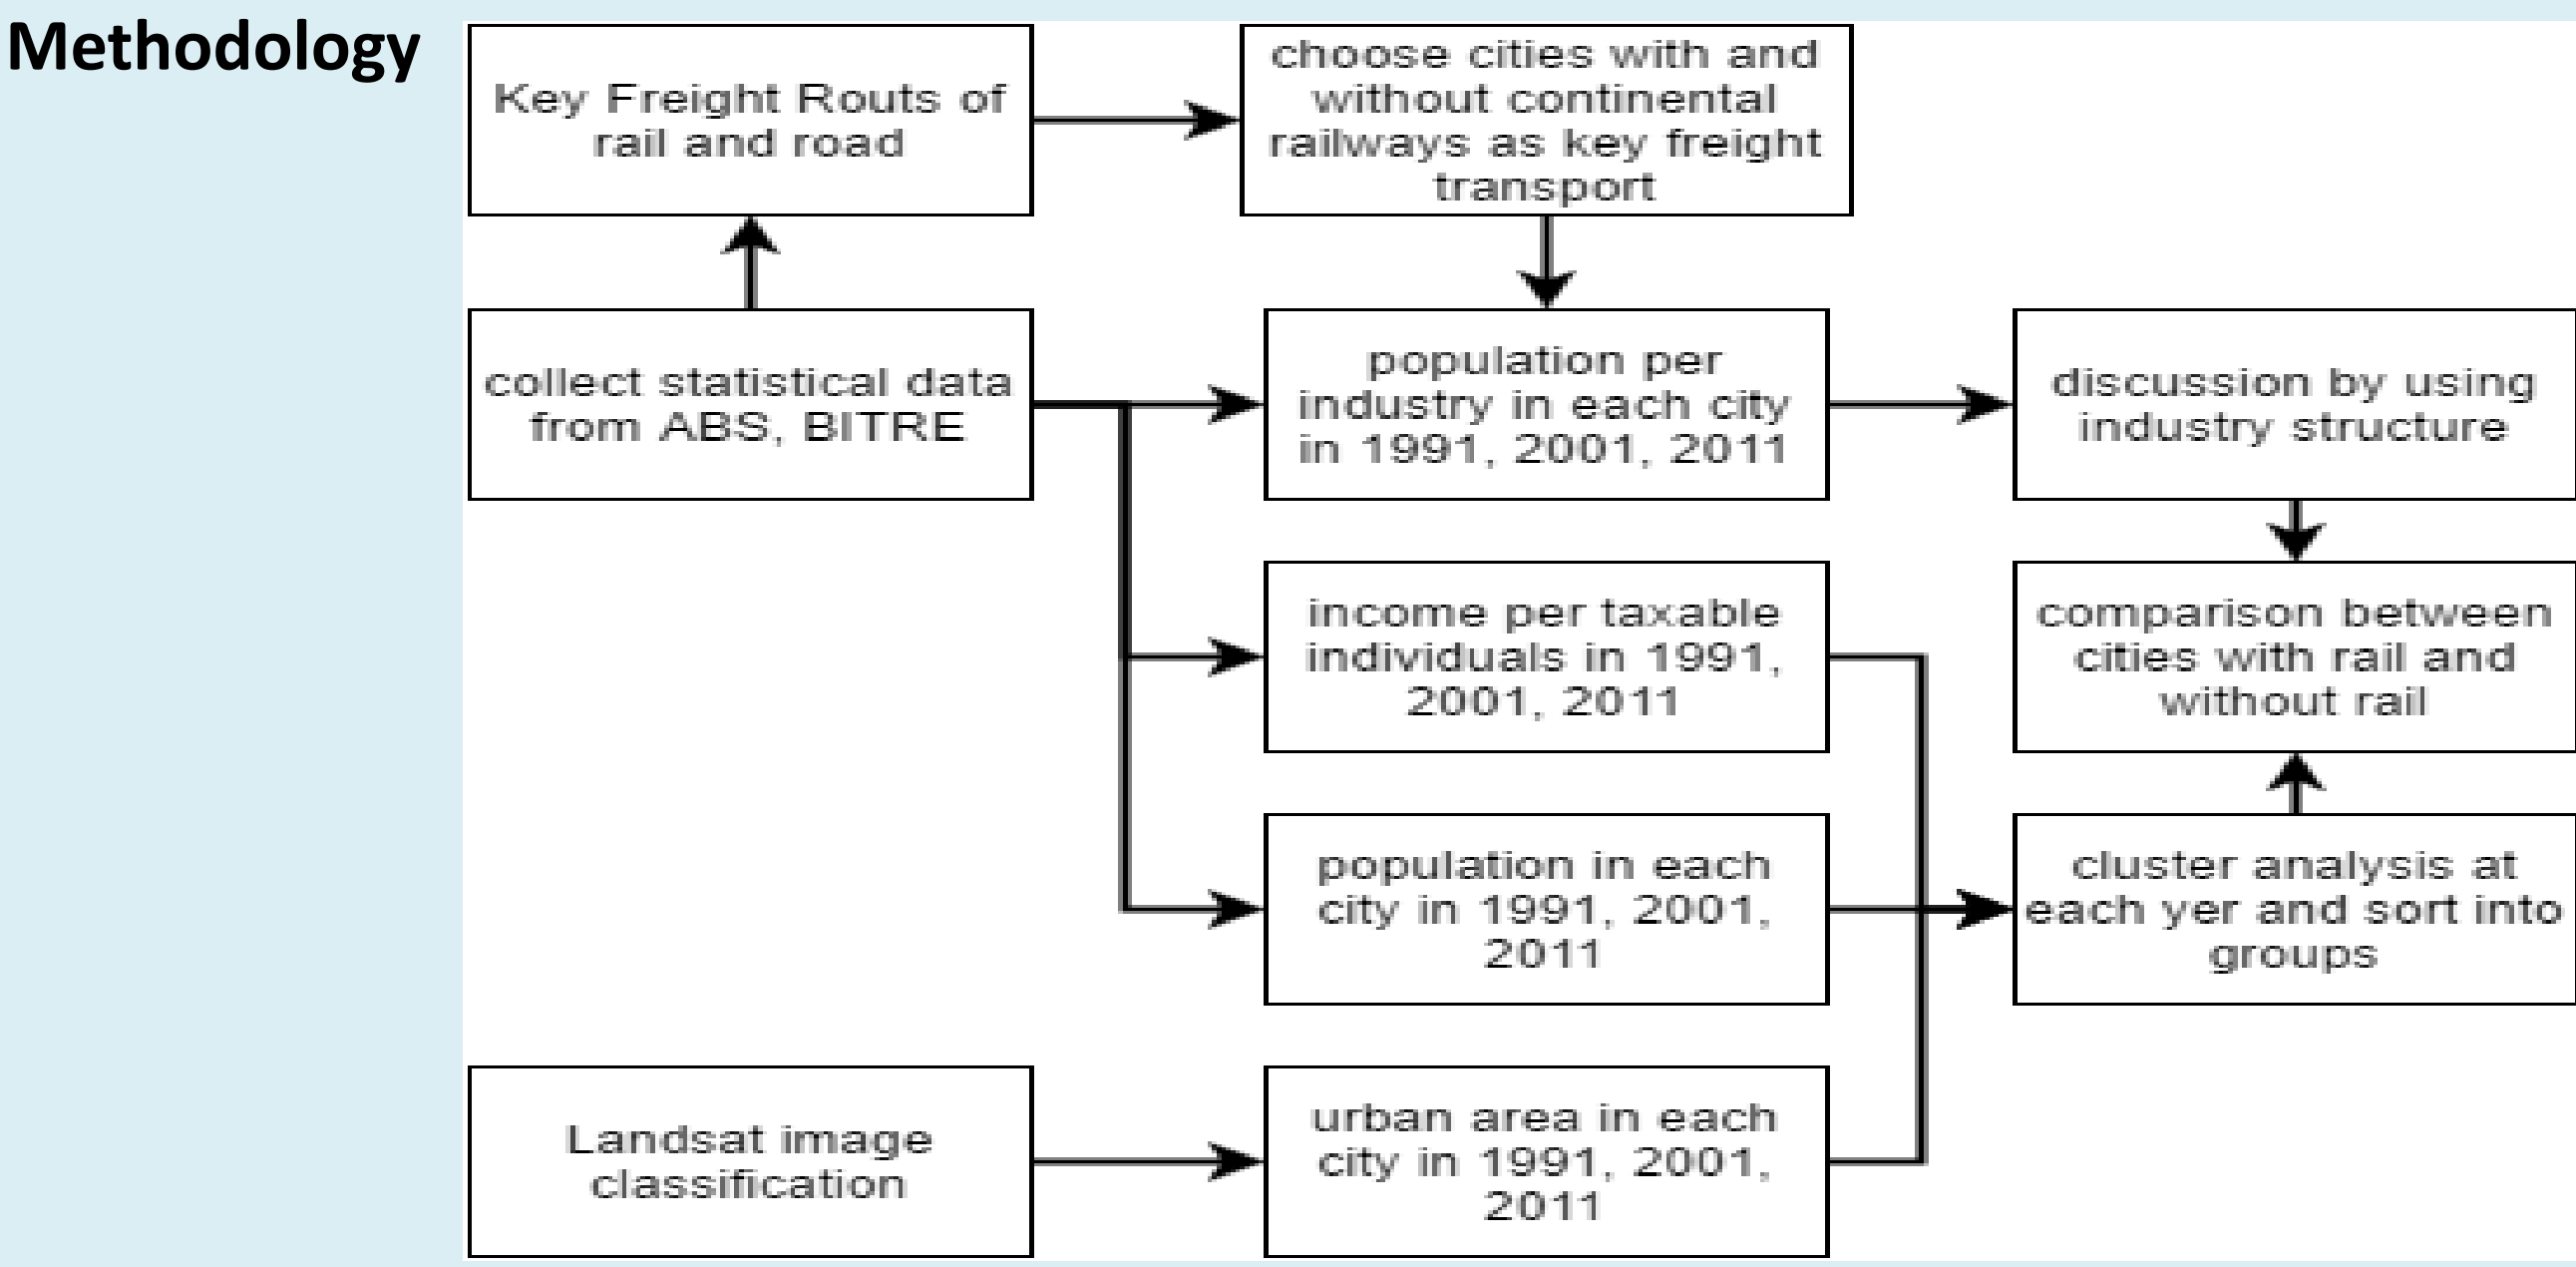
Methodology

Key Freight Routs of rail and road

choose cities with and without continental railways as key freight transport

collect statistical data from ABS, BITRE

population per industry in each city in 1991, 2001, 2011

discussion by using industry structure

income per taxable individuals in 1991, 2001, 2011

comparison between cities with rail and without rail

population in each city in 1991, 2001, 2011

cluster analysis at each yer and sort into groups

Landsat image classification

urban area in each city in 1991, 2001, 2011